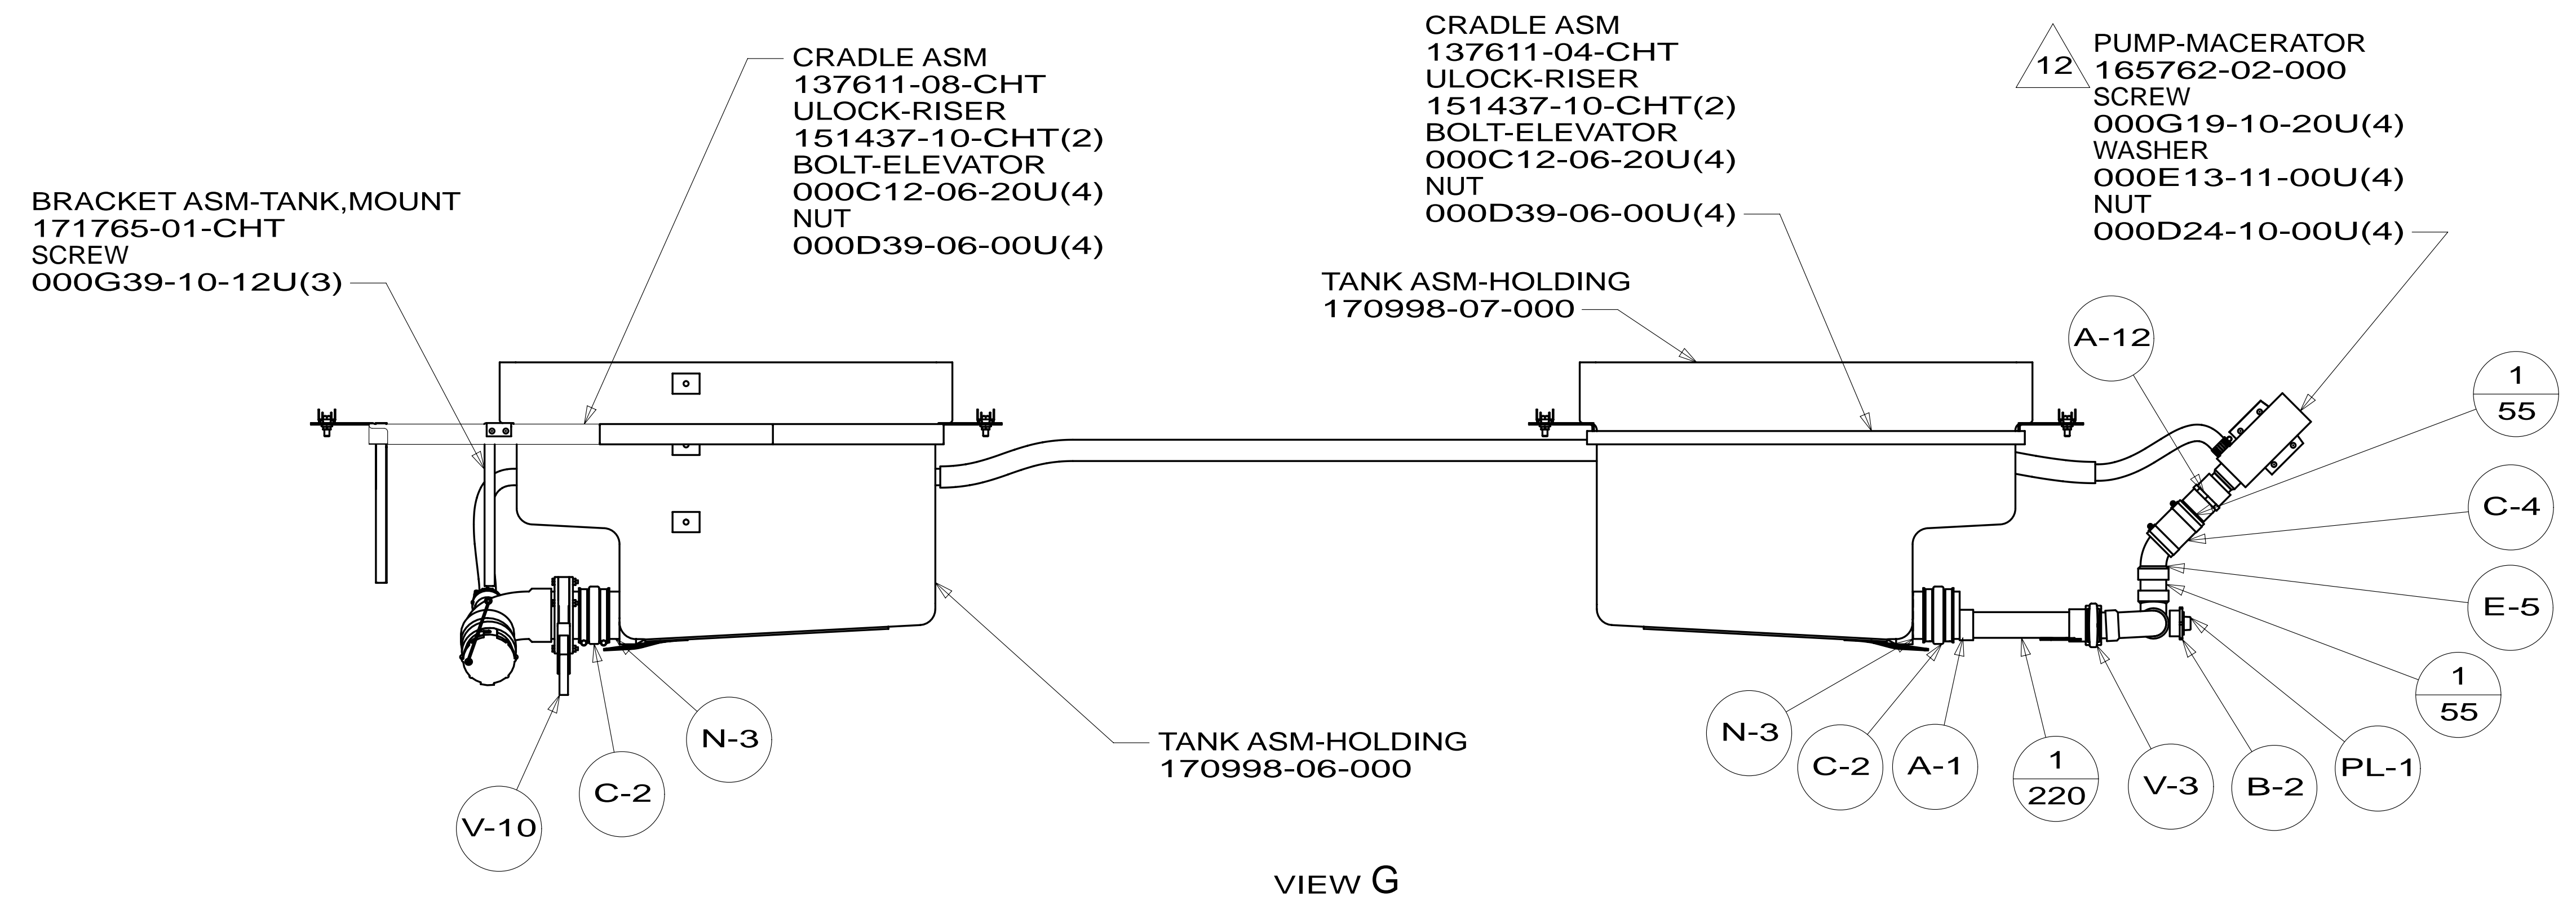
CRADLE ASM
137611-08-CHT
ULOCK-RISER
151437-10-CHT(2)
BOLT-ELEVATOR
000C12-06-20U(4)
NUT
000D39-06-00U(4)

CRADLE ASM
137611-04-CHT
ULOCK-RISER
151437-10-CHT(2)
BOLT-ELEVATOR
000C12-06-20U(4)
NUT
000D39-06-00U(4)

12

PUMP-MACERATOR
165762-02-000
SCREW
000G19-10-20U(4)
WASHER
000E13-11-00U(4)
NUT
000D24-10-00U(4)

BRACKET ASM-TANK,MOUNT
171765-01-CHT
SCREW
000G39-10-12U(3)

TANK ASM-HOLDING
170998-07-000

A-12

$\frac{1}{55}$

C-4

E-5

$\frac{1}{55}$

TANK ASM-HOLDING
170998-06-000

N-3

C-2

V-10

N-3

C-2

A-1

$\frac{1}{220}$

V-3

B-2

PL-1

VIEW G